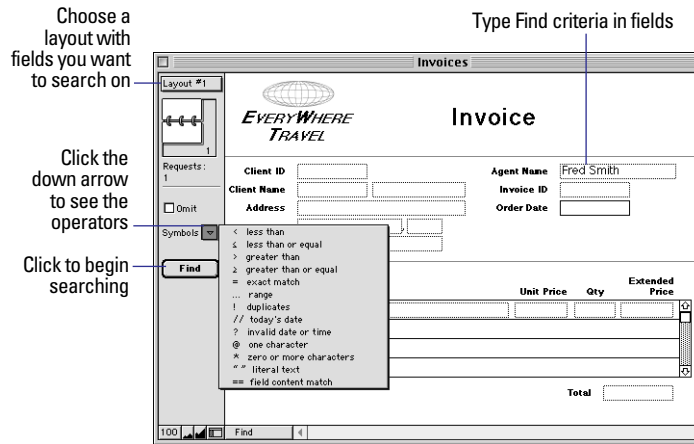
Choose a layout with fields you want to search on

Type Find criteria in fields

Click the down arrow to see the operators

Click to begin searching

Invoices

Layout #1

1

Requests:
1

Omit

Symbols

Find

EVERYWHERE TRAVEL

Invoice

Client ID

Client Name

Address

Agent Name Fred Smith

Invoice ID

Order Date

< less than
≤ less than or equal
> greater than
≥ greater than or equal
= exact match
... range
! duplicates
// today's date
? invalid date or time
@ one character
* zero or more characters
" " literal text
== field content match

Unit Price

Qty

Extended Price

Total

100

Find